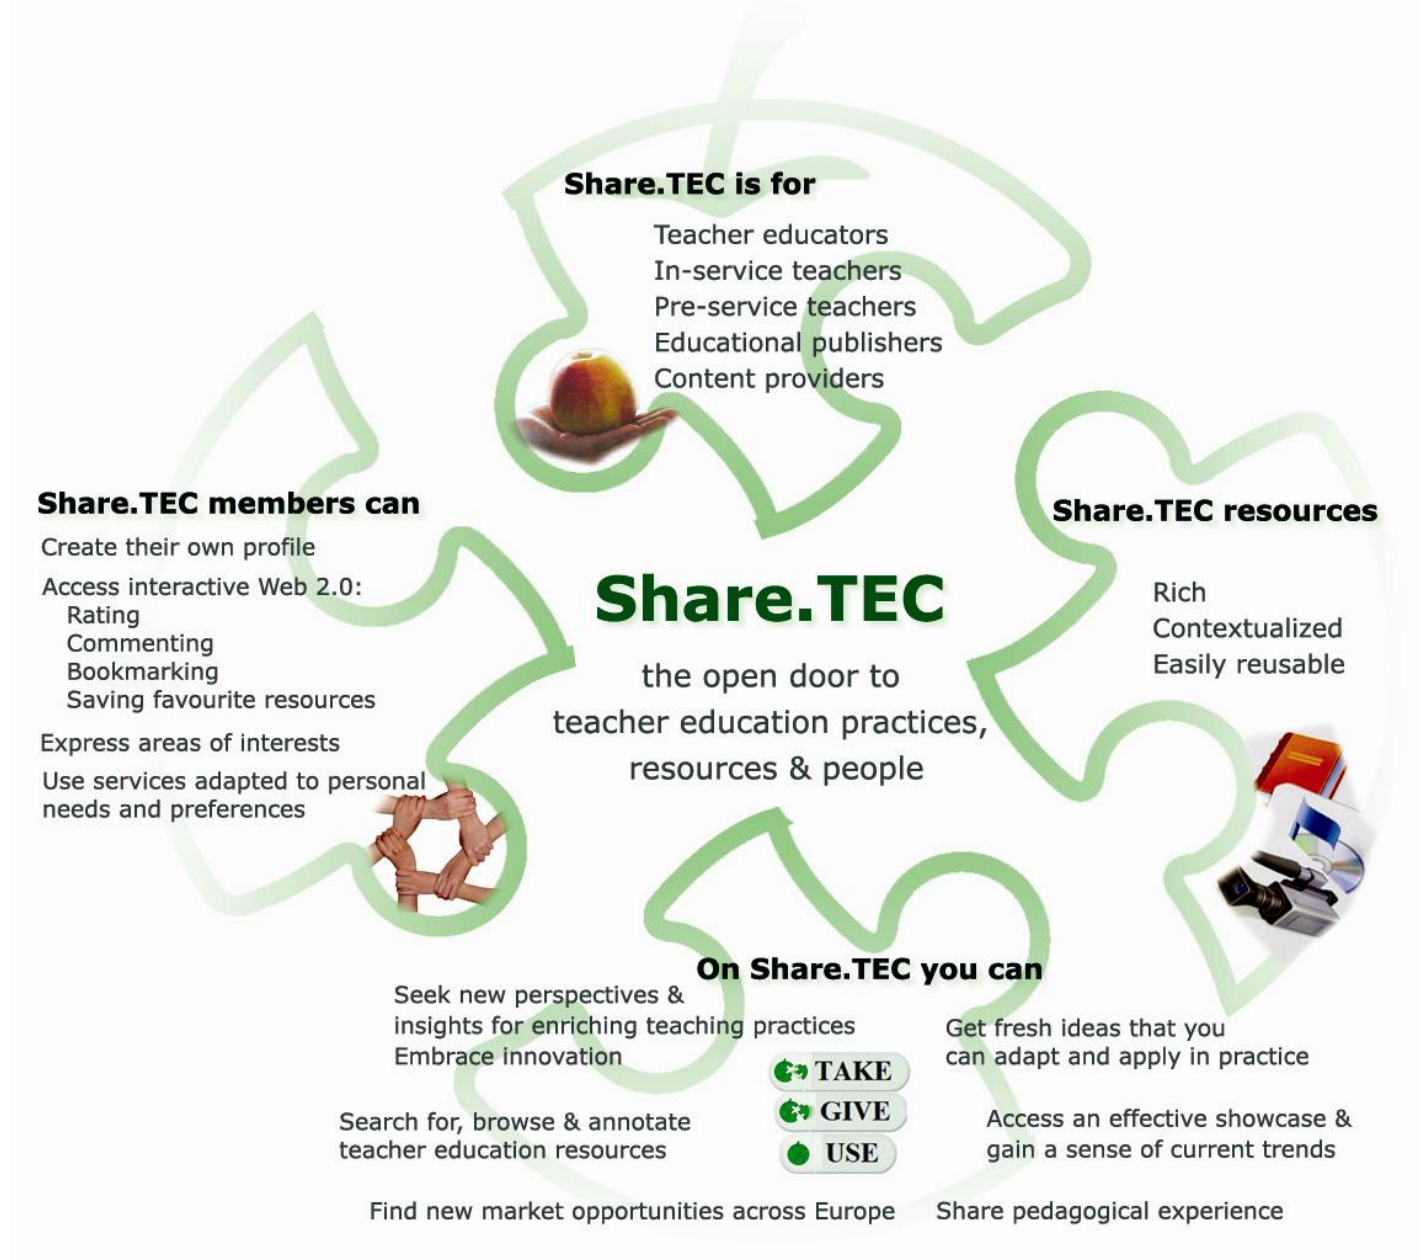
Share.TEC is for

Teacher educators
In-service teachers
Pre-service teachers
Educational publishers
Content providers

Share.TEC members can

Create their own profile
Access interactive Web 2.0:
Rating
Commenting
Bookmarking
Saving favourite resources
Express areas of interests
Use services adapted to personal needs and preferences

Share.TEC

the open door to teacher education practices, resources & people

Share.TEC resources

Rich
Contextualized
Easily reusable

On Share.TEC you can

Seek new perspectives & insights for enriching teaching practices
Embrace innovation

Get fresh ideas that you can adapt and apply in practice

TAKE
GIVE
USE

Search for, browse & annotate teacher education resources

Access an effective showcase & gain a sense of current trends

Find new market opportunities across Europe

Share pedagogical experience